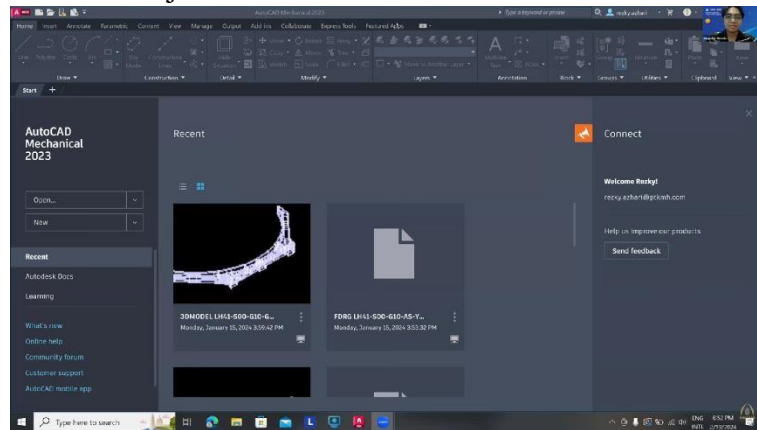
AutoCAD Mechanical 2023

Type a keyword or phrase

rezky.azhari

Home Insert Annotate Parametric Content View Manage Output Add-ins Collaborate Express Tools Featured Apps

Draw ▾ Construction ▾ Detail ▾ Modify ▾ Layers ▾ Annotation Block ▾ Groups ▾ Utilities ▾ Clipboard View ▾

Start +

AutoCAD Mechanical 2023

Open...

New

Recent

Autodesk Docs

Learning

What's new

Online help

Community forum

Customer support

AutoCAD mobile app

Recent

3DMODEL LH41-S00-G10-G...
Monday, January 15, 2024 3:59:42 PM

FDRG LH41-S00-G10-AS-Y...
Monday, January 15, 2024 3:53:32 PM

Connect

Welcome Rezky!

rezky.azhari@ptkmh.com

Help us improve our products

Send feedback

Type here to search

ENG INTL 6:52 PM